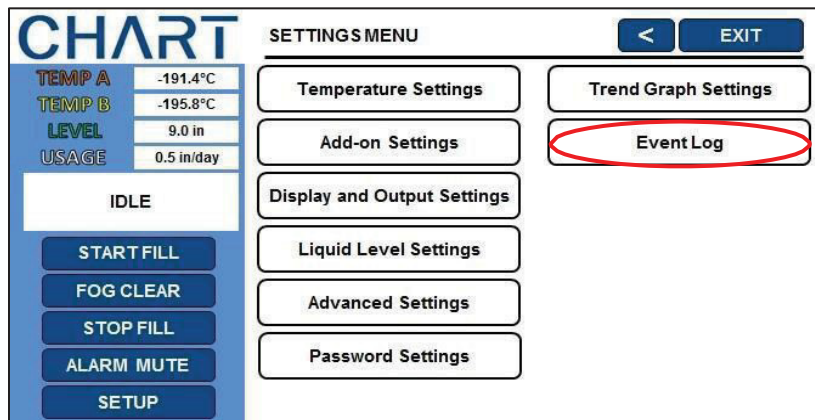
CHART

TEMP A -191.4°C
TEMP B -195.8°C
LEVEL 9.0 in
USAGE 0.5 in/day

IDLE

START FILL
FOG CLEAR
STOP FILL
ALARM MUTE
SETUP

SETTINGS MENU

<
EXIT

Temperature Settings
Add-on Settings
Display and Output Settings
Liquid Level Settings
Advanced Settings
Password Settings

Trend Graph Settings
Event Log